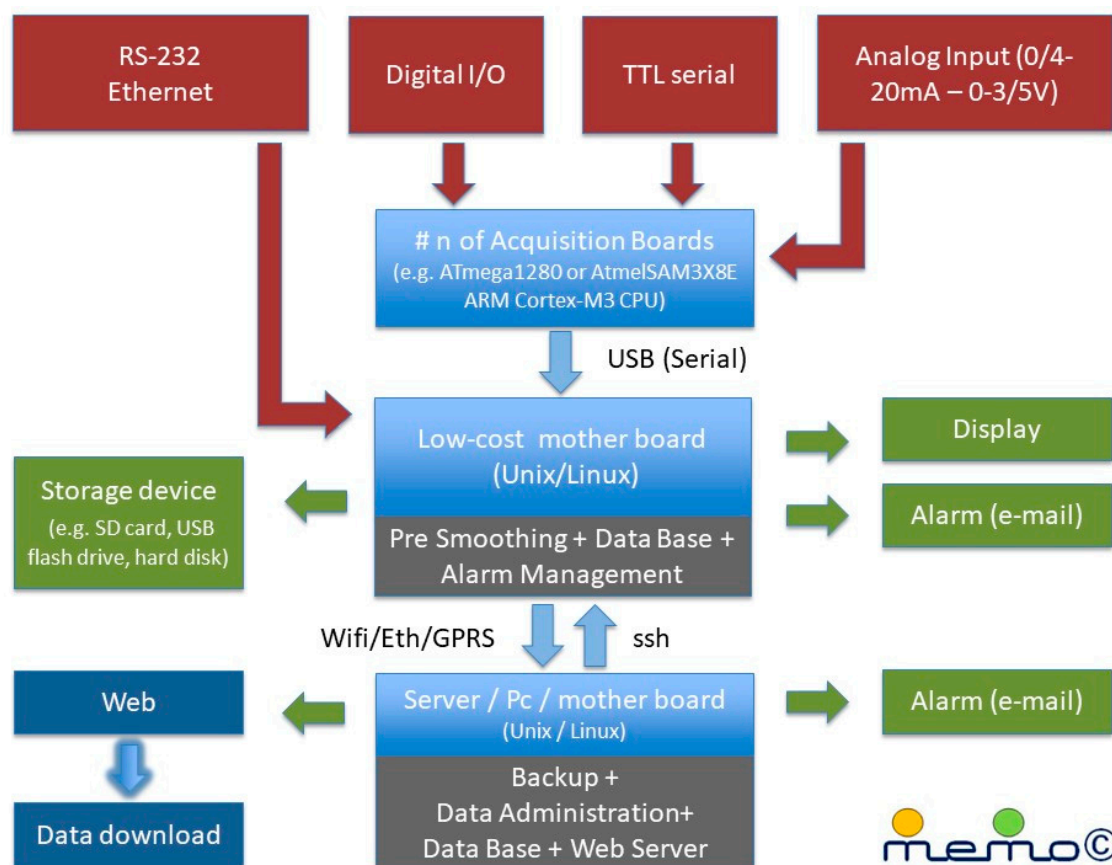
RS-232
Ethernet

Digital I/O

TTL serial

Analog Input (0/4-20mA – 0-3/5V)

# n of Acquisition Boards
(e.g. ATmega1280 or AtmelSAM3X8E ARM Cortex-M3 CPU)

USB (Serial)

Low-cost mother board
(Unix/Linux)

Pre Smoothing + Data Base + Alarm Management

Display

Alarm (e-mail)

Storage device
(e.g. SD card, USB flash drive, hard disk)

Wifi/Eth/GPRS

ssh

Web

Server / Pc / mother board
(Unix / Linux)

Backup +
Data Administration+
Data Base + Web Server

Alarm (e-mail)

Data download

memo©